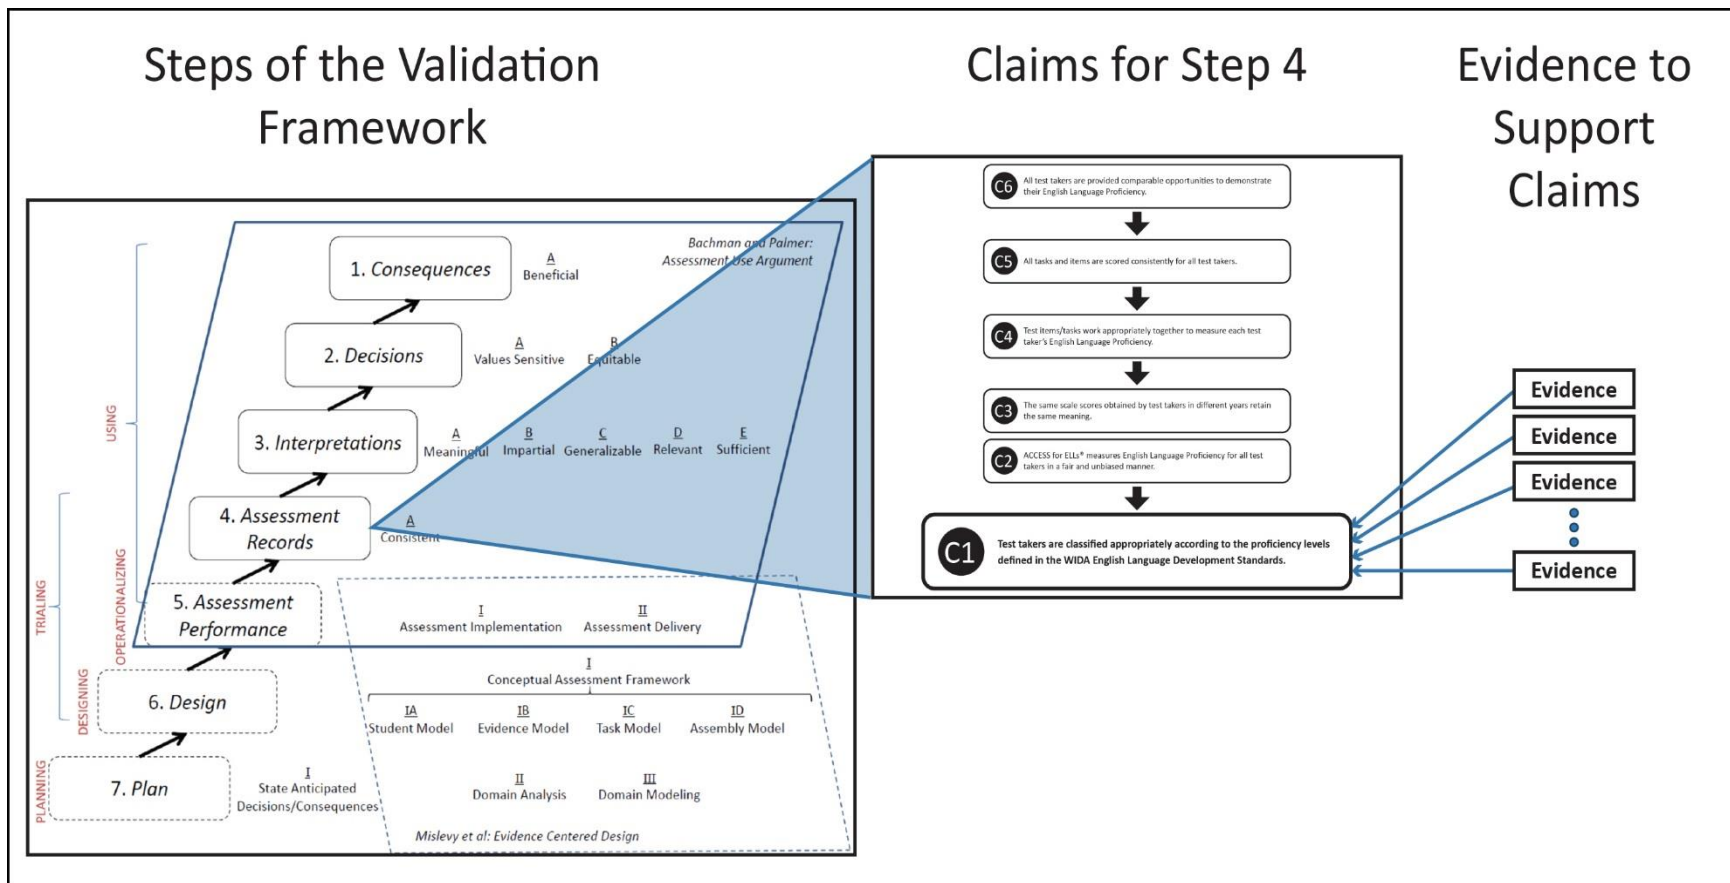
Steps of the Validation Framework

Claims for Step 4

Evidence to Support Claims

Bachman and Palmer: Assessment Use Argument

1. Consequences
A
Beneficial

2. Decisions
A
Values Sensitive
B
Equitable

3. Interpretations
A
Meaningful
B
Impartial
C
Generalizable
D
Relevant
E
Sufficient

4. Assessment Records
A
Consistent

5. Assessment Performance
I
Assessment Implementation
II
Assessment Delivery

6. Design
I
Conceptual Assessment Framework
IA
Student Model
IB
Evidence Model
IC
Task Model
ID
Assembly Model
II
Domain Analysis
III
Domain Modeling

7. Plan
I
State Anticipated Decisions/Consequences

Mislevy et al: Evidence Centered Design

USING
OPERATIONALIZING
TRIALING
DESIGNING
PLANNING

C6 All test takers are provided comparable opportunities to demonstrate their English Language Proficiency.

C5 All tasks and items are scored consistently for all test takers.

C4 Test items/tasks work appropriately together to measure each test taker's English Language Proficiency.

C3 The same scale scores obtained by test takers in different years retain the same meaning.

C2 ACCESS for ELLs® measures English Language Proficiency for all test takers in a fair and unbiased manner.

C1 Test takers are classified appropriately according to the proficiency levels defined in the WIDA English Language Development Standards.

Evidence
Evidence
Evidence
Evidence